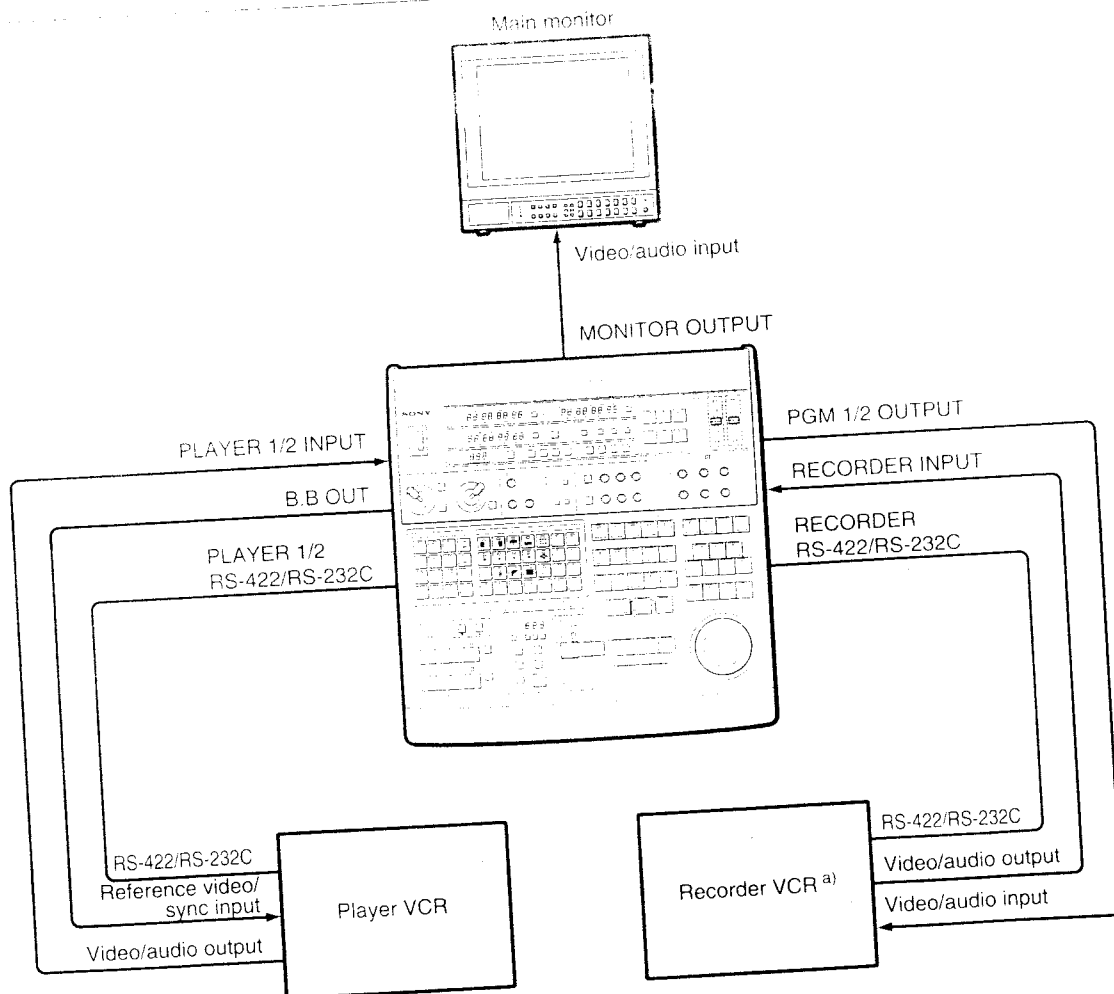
Main monitor

Video/audio input

MONITOR OUTPUT

SONY

PGM 1/2 OUTPUT

PLAYER 1/2 INPUT

RECORDER INPUT

B.B OUT

RECORDER
RS-422/RS-232C

PLAYER 1/2
RS-422/RS-232C

RS-422/RS-232C

RS-422/RS-232C

Video/audio output

Reference video/ sync input

Player VCR

Recorder VCR $^{a)}$

Video/audio input

Video/audio output